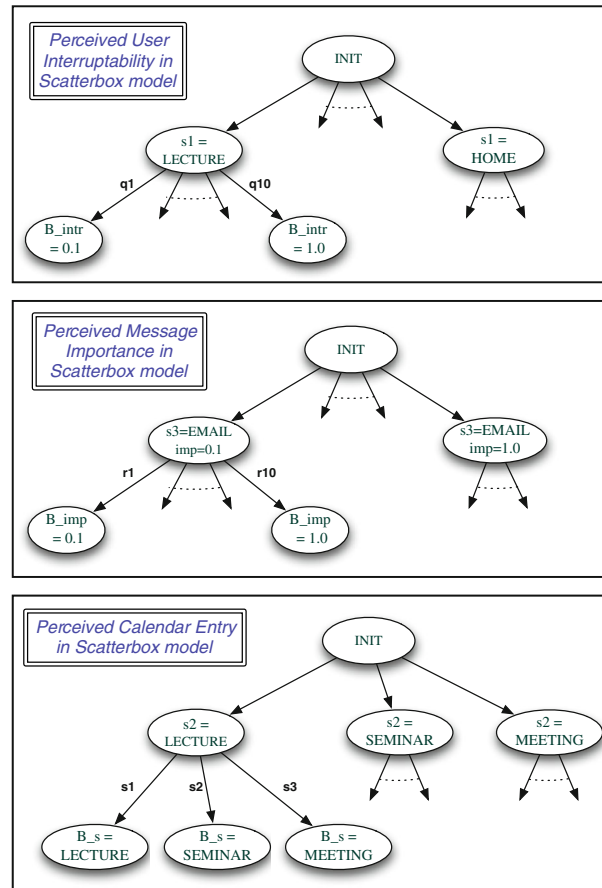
Perceived User Interruptability in Scatterbox model

INIT

s1 = LECTURE

s1 = HOME

q1

q10

B_intr = 0.1

B_intr = 1.0

Perceived Message Importance in Scatterbox model

INIT

s3=EMAIL imp=0.1

s3=EMAIL imp=1.0

r1

r10

B_imp = 0.1

B_imp = 1.0

Perceived Calendar Entry in Scatterbox model

INIT

s2 = LECTURE

s2 = SEMINAR

s2 = MEETING

s1

s2

s3

B_s = LECTURE

B_s = SEMINAR

B_s = MEETING